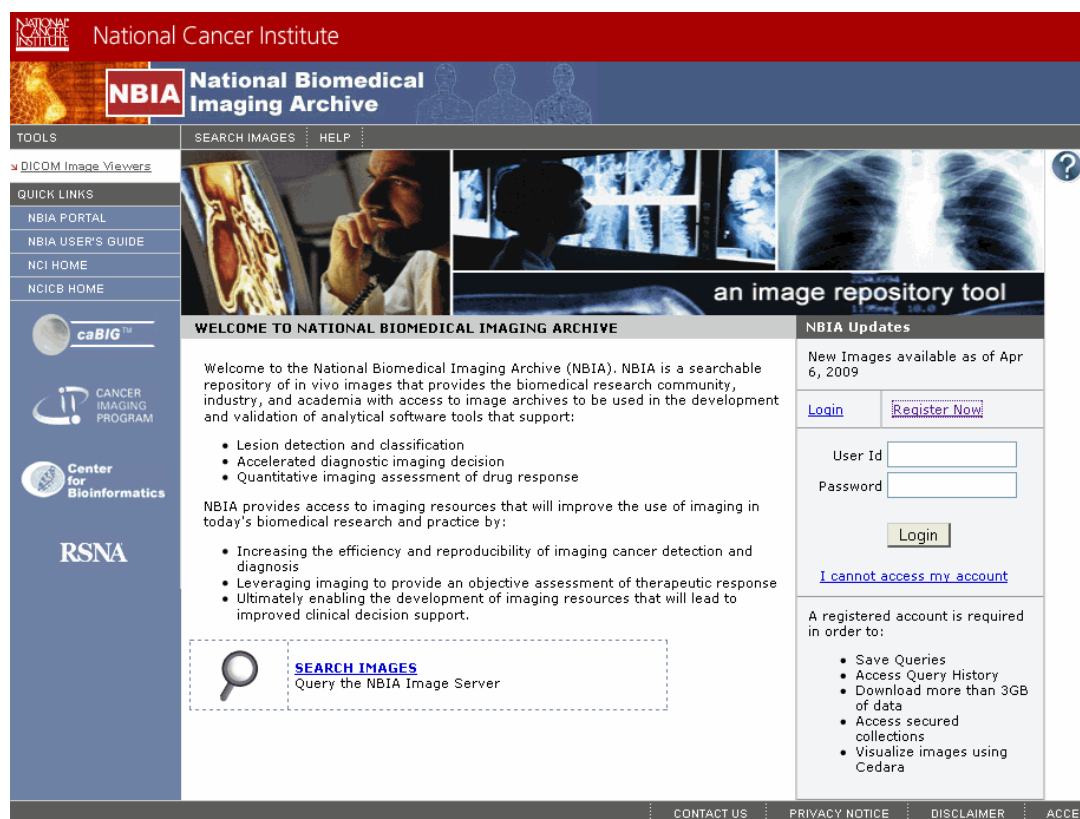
NATIONAL CANCER INSTITUTE National Cancer Institute

NBIA National Biomedical Imaging Archive

TOOLS

SEARCH IMAGES | HELP

DICOM Image Viewers

QUICK LINKS

NBIA PORTAL

NBIA USER'S GUIDE

NCI HOME

NCICB HOME

caBIG™

CANCER IMAGING PROGRAM

Center for Bioinformatics

RSNA

an image repository tool

WELCOME TO NATIONAL BIOMEDICAL IMAGING ARCHIVE

Welcome to the National Biomedical Imaging Archive (NBIA). NBIA is a searchable repository of in vivo images that provides the biomedical research community, industry, and academia with access to image archives to be used in the development and validation of analytical software tools that support:

- Lesion detection and classification
- Accelerated diagnostic imaging decision
- Quantitative imaging assessment of drug response

NBIA provides access to imaging resources that will improve the use of imaging in today's biomedical research and practice by:

- Increasing the efficiency and reproducibility of imaging cancer detection and diagnosis
- Leveraging imaging to provide an objective assessment of therapeutic response
- Ultimately enabling the development of imaging resources that will lead to improved clinical decision support.

SEARCH IMAGES
Query the NBIA Image Server

NBIA Updates

New Images available as of Apr 6, 2009

Login | Register Now

User Id

Password

Login

I cannot access my account

A registered account is required in order to:

- Save Queries
- Access Query History
- Download more than 3GB of data
- Access secured collections
- Visualize images using Cedara

CONTACT US | PRIVACY NOTICE | DISCLAIMER | ACCE